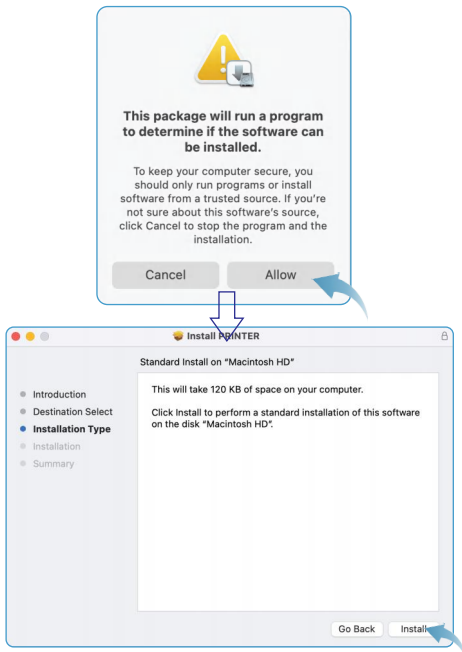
This package will run a program to determine if the software can be installed.

To keep your computer secure, you should only run programs or install software from a trusted source. If you're not sure about this software's source, click Cancel to stop the program and the installation.

Cancel

Allow

Install PRINTER

Standard Install on "Macintosh HD"

Introduction
Destination Select
Installation Type
Installation
Summary

This will take 120 KB of space on your computer.

Click Install to perform a standard installation of this software on the disk "Macintosh HD".

Go Back

Install